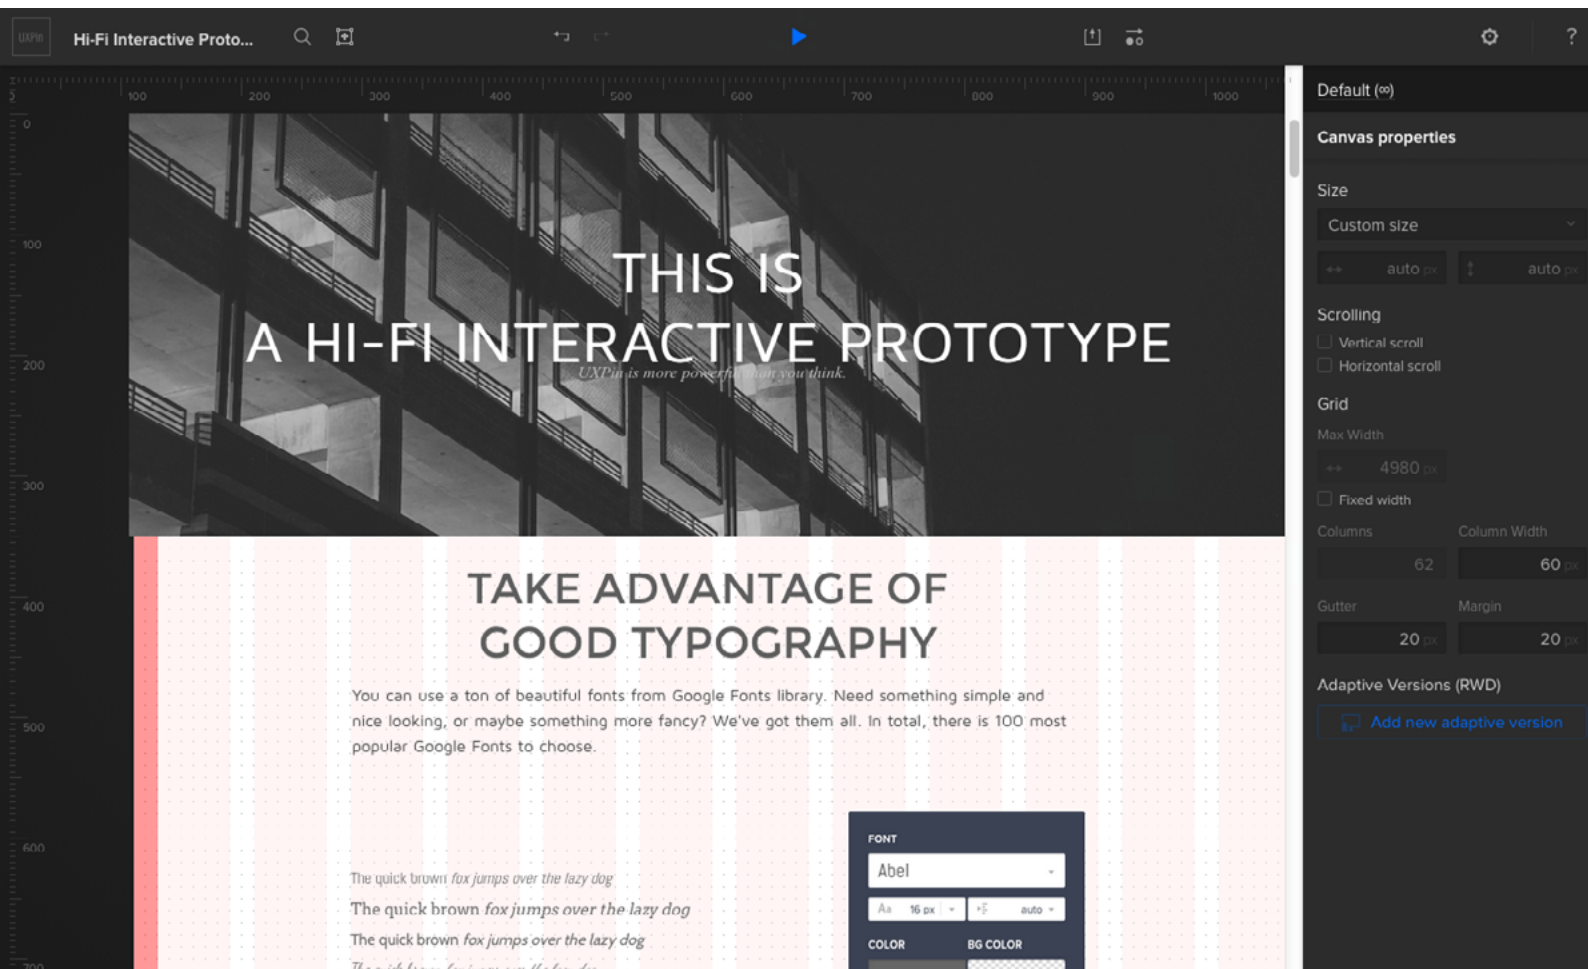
UXPin Hi-Fi Interactive Proto...

100 200 300 400 500 600 700 800 900 1000

0 100 200 300 400 500 600 700

THIS IS
A HI-FI INTERACTIVE PROTOTYPE
UXPin is more powerful than you think.

TAKE ADVANTAGE OF GOOD TYPOGRAPHY

You can use a ton of beautiful fonts from Google Fonts library. Need something simple and nice looking, or maybe something more fancy? We've got them all. In total, there is 100 most popular Google Fonts to choose.

The quick brown fox jumps over the lazy dog
The quick brown fox jumps over the lazy dog
The quick brown fox jumps over the lazy dog
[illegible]

FONT
Abel
Aa 16 px auto
COLOR BG COLOR

Default (∞)
Canvas properties
Size
Custom size
auto px auto px
Scrolling
Vertical scroll
Horizontal scroll
Grid
Max Width
4980 px
Fixed width
Columns Column Width
62 60 px
Gutter Margin
20 px 20 px
Adaptive Versions (RWD)
Add new adaptive version